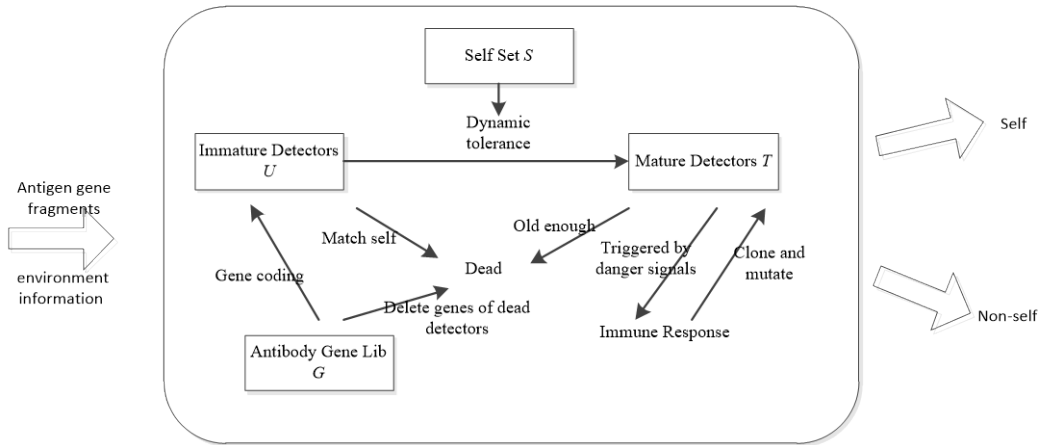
Antigen gene fragments

environment information

Self Set $S$

Dynamic tolerance

Immature Detectors $U$

Mature Detectors $T$

Match self

Old enough

Triggered by danger signals

Clone and mutate

Gene coding

Dead

Delete genes of dead detectors

Immune Response

Antibody Gene Lib $G$

Self

Non-self